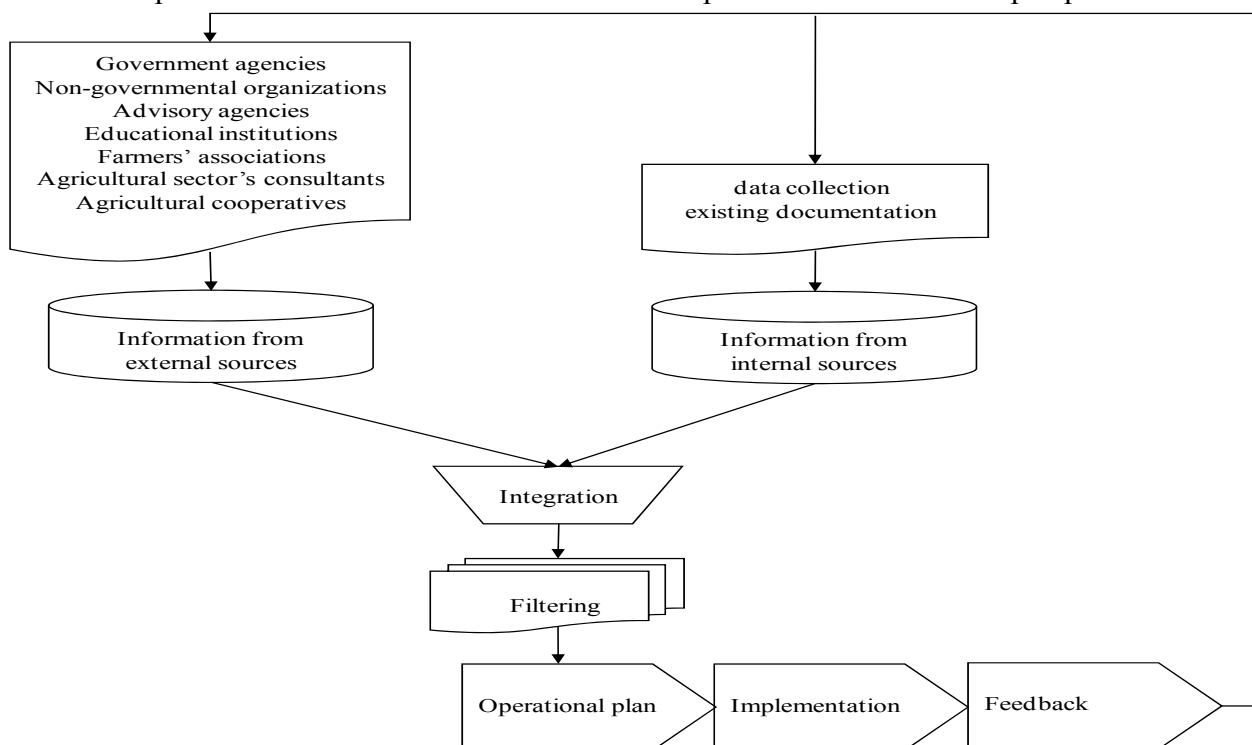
Government agencies
Non-governmental organizations
Advisory agencies
Educational institutions
Farmers' associations
Agricultural sector's consultants
Agricultural cooperatives

data collection
existing documentation

Information from external sources

Information from internal sources

Integration

Filtering

Operational plan

Implementation

Feedback